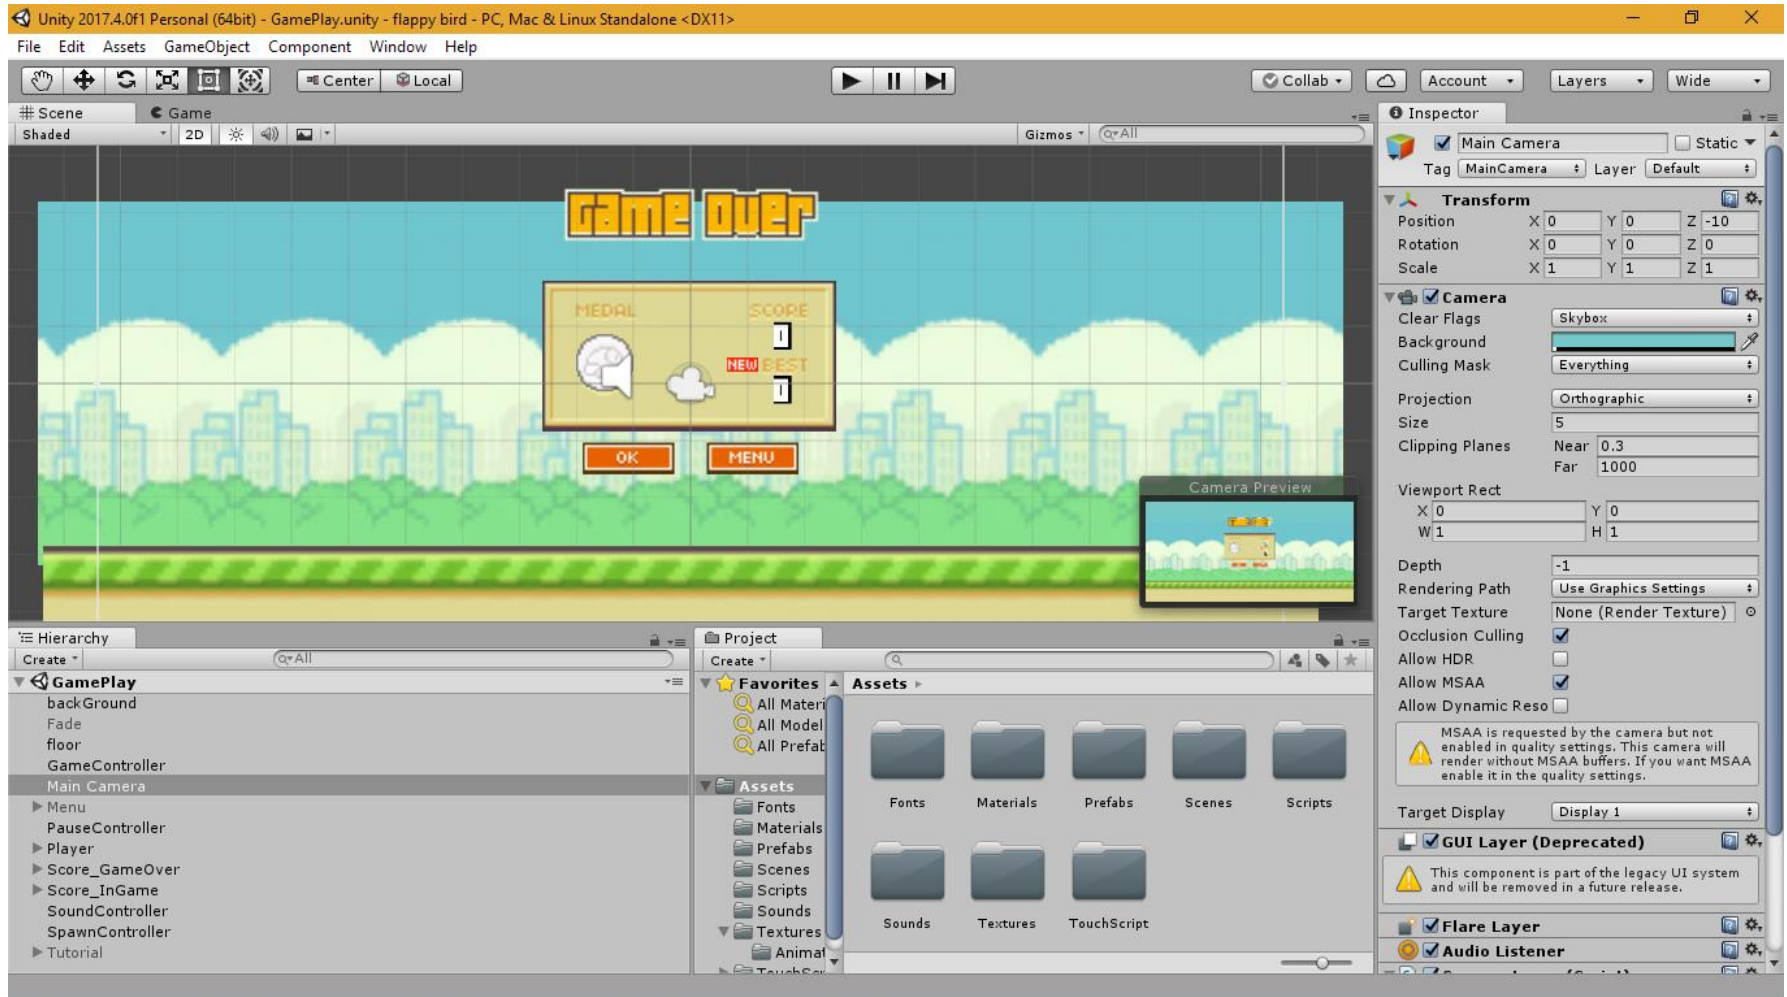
Unity 2017.4.0f1 Personal (64bit) - GamePlay.unity - flappy bird - PC, Mac & Linux Standalone <DX11>

File Edit Assets GameObject Component Window Help

Center Local

Collab Account Layers Wide

Scene Game

Shaded 2D Gizmos All

Game Over

MEDAL SCORE 1 NEW BEST 1

OK MENU

Camera Preview

Hierarchy
Create All
GamePlay
backGround
Fade
floor
GameController
Main Camera
Menu
PauseController
Player
Score_GameOver
Score_InGame
SoundController
SpawnController
Tutorial

Project
Create
Favorites
All Materi
All Model
All Prefat
Assets
Fonts
Materials
Prefabs
Scenes
Scripts
Sounds
Textures
Animat

Assets
Fonts Materials Prefabs Scenes Scripts
Sounds Textures TouchScript

Inspector
Main Camera Static
Tag MainCamera Layer Default
Transform
Position X 0 Y 0 Z -10
Rotation X 0 Y 0 Z 0
Scale X 1 Y 1 Z 1
Camera
Clear Flags Skybox
Background
Culling Mask Everything
Projection Orthographic
Size 5
Clipping Planes Near 0.3
Far 1000
Viewport Rect
X 0 Y 0
W 1 H 1
Depth -1
Rendering Path Use Graphics Settings
Target Texture None (Render Texture)
Occlusion Culling
Allow HDR
Allow MSAA
Allow Dynamic Reso
MSAA is requested by the camera but not enabled in quality settings. This camera will render without MSAA buffers. If you want MSAA enable it in the quality settings.
Target Display Display 1
GUI Layer (Deprecated)
This component is part of the legacy UI system and will be removed in a future release.
Flare Layer
Audio Listener